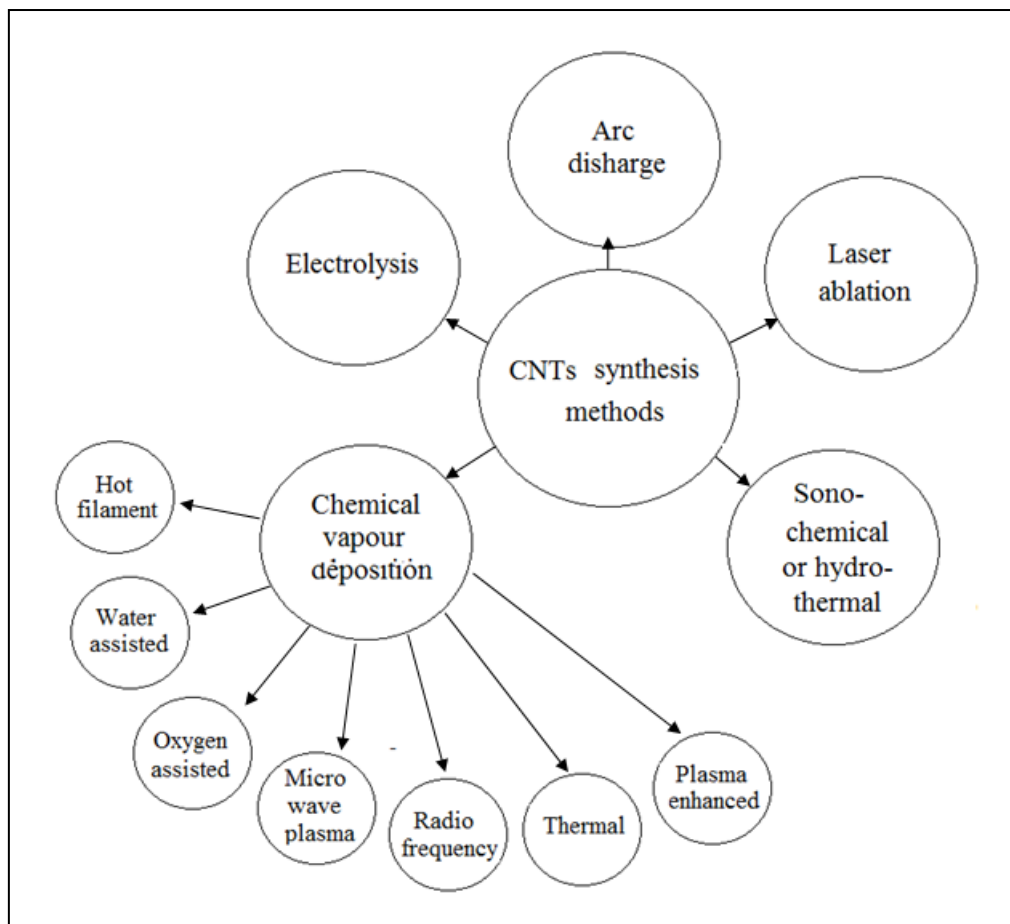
Arc disharge

Electrolysis

Laser ablation

CNTs synthesis methods

Hot filament

Chemical vapour deposition

Sono-chemical or hydro-thermal

Water assisted

Oxygen assisted

Micro wave plasma

Radio frequency

Thermal

Plasma enhanced